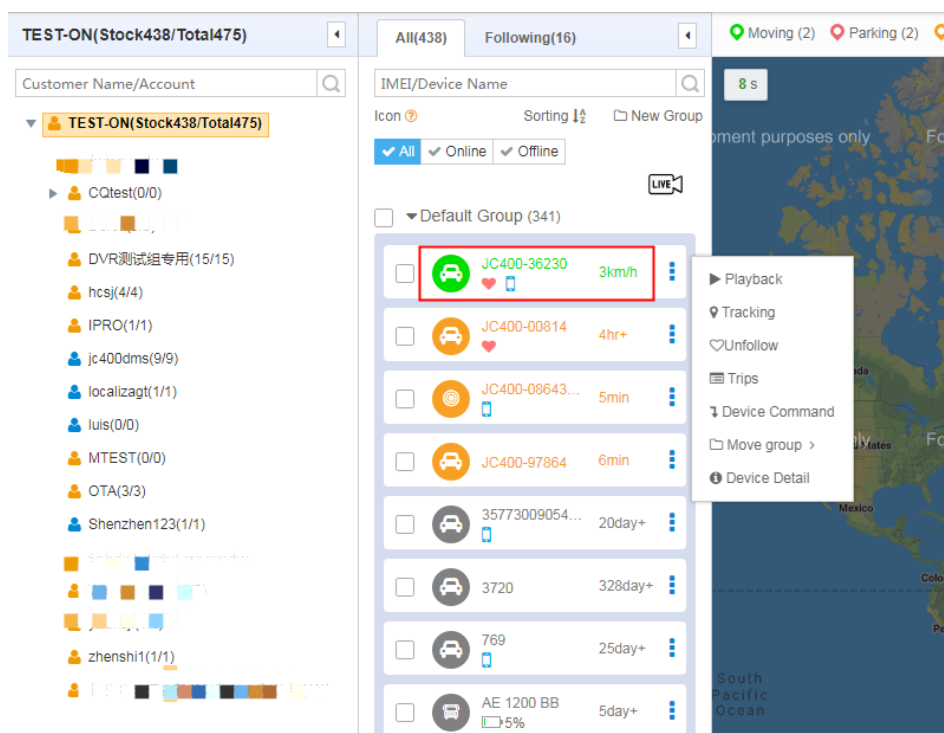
TEST-ON(Stock438/Total475)

Customer Name/Account

TEST-ON(Stock438/Total475)

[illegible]

CQtest(0/0)

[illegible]

DVR测试组专用(15/15)

hcsj(4/4)

IPRO(1/1)

jc400dms(9/9)

localizagt(1/1)

luis(0/0)

MTEST(0/0)

OTA(3/3)

Shenzhen123(1/1)

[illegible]

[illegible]

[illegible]

zhenshi1(1/1)

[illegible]

All(438) Following(16)

IMEI/Device Name

Icon Sorting New Group

All Online Offline

LIVE

Default Group (341)

JC400-36230 3km/h

JC400-00814 4hr+

JC400-08643... 5min

JC400-97864 6min

35773009054... 20day+

3720 328day+

769 25day+

AE 1200 BB 5% 5day+

Playback
Tracking
Unfollow
Trips
Device Command
Move group ›
Device Detail

Moving (2) Parking (2)

8 s

oment purposes only

Fo

nly

Fo

Mexico

Colo

Pe

South Pacific Ocean